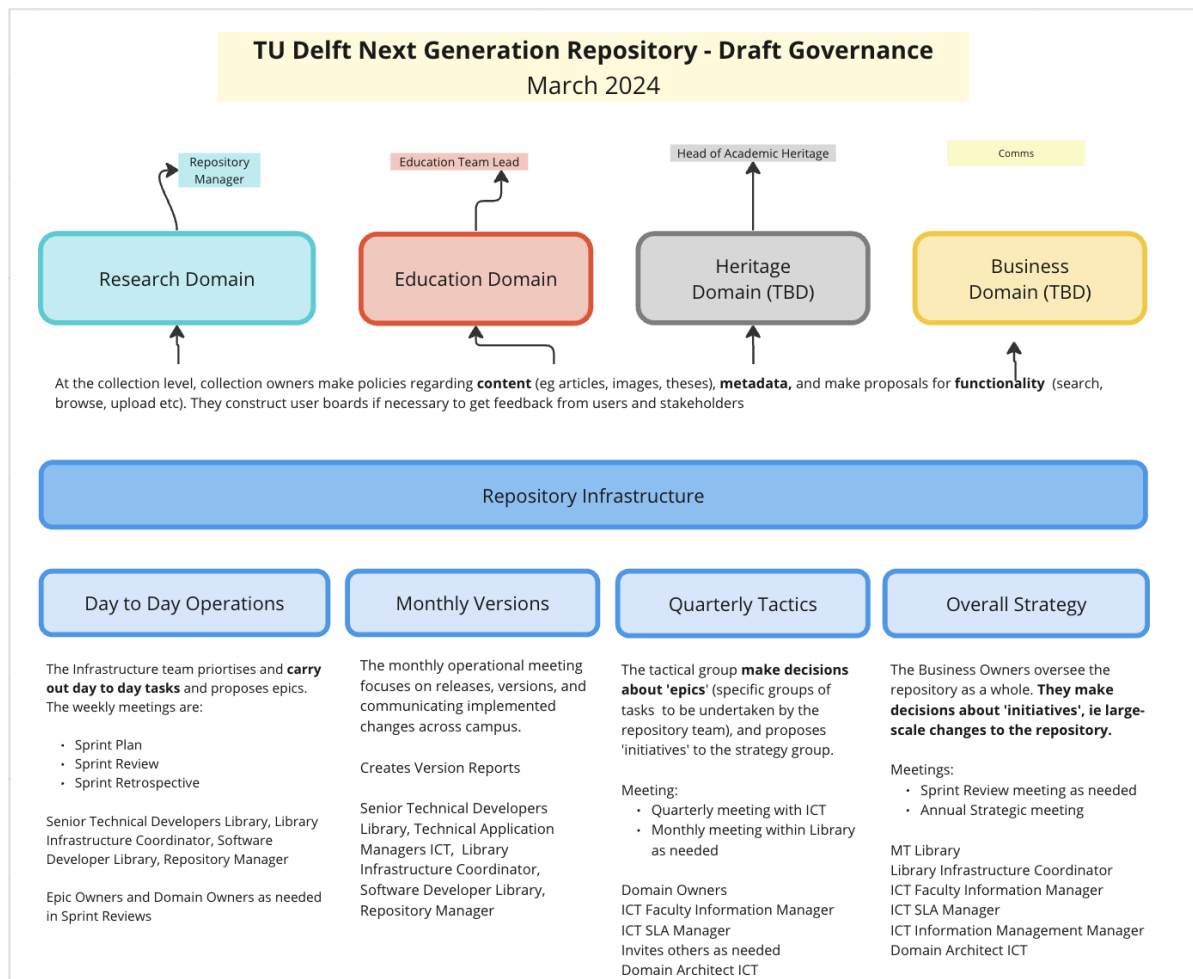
TU Delft Next Generation Repository - Draft Governance
March 2024

Repository Manager

Education Team Lead

Head of Academic Heritage

Comms

Research Domain

Education Domain

Heritage Domain (TBD)

Business Domain (TBD)

At the collection level, collection owners make policies regarding **content** (eg articles, images, theses), **metadata,** and make proposals for **functionality** (search, browse, upload etc). They construct user boards if necessary to get feedback from users and stakeholders

Repository Infrastructure

Day to Day Operations

Monthly Versions

Quarterly Tactics

Overall Strategy

The Infrastructure team priortises and **carry out day to day tasks** and proposes epics. The weekly meetings are:

- Sprint Plan
- Sprint Review
- Sprint Retrospective

Senior Technical Developers Library, Library Infrastructure Coordinator, Software Developer Library, Repository Manager

Epic Owners and Domain Owners as needed in Sprint Reviews

The monthly operational meeting focuses on releases, versions, and communicating implemented changes across campus.

Creates Version Reports

Senior Technical Developers Library, Technical Application Managers ICT, Library Infrastructure Coordinator, Software Developer Library, Repository Manager

The tactical group **make decisions about 'epics'** (specific groups of tasks to be undertaken by the repository team), and proposes 'initiatives' to the strategy group.

Meeting:
- Quarterly meeting with ICT
- Monthly meeting within Library as needed

Domain Owners
ICT Faculty Information Manager
ICT SLA Manager
Invites others as needed
Domain Architect ICT

The Business Owners oversee the repository as a whole. **They make decisions about 'initiatives', ie large-scale changes to the repository.**

Meetings:
- Sprint Review meeting as needed
- Annual Strategic meeting

MT Library
Library Infrastructure Coordinator
ICT Faculty Information Manager
ICT SLA Manager
ICT Information Management Manager
Domain Architect ICT